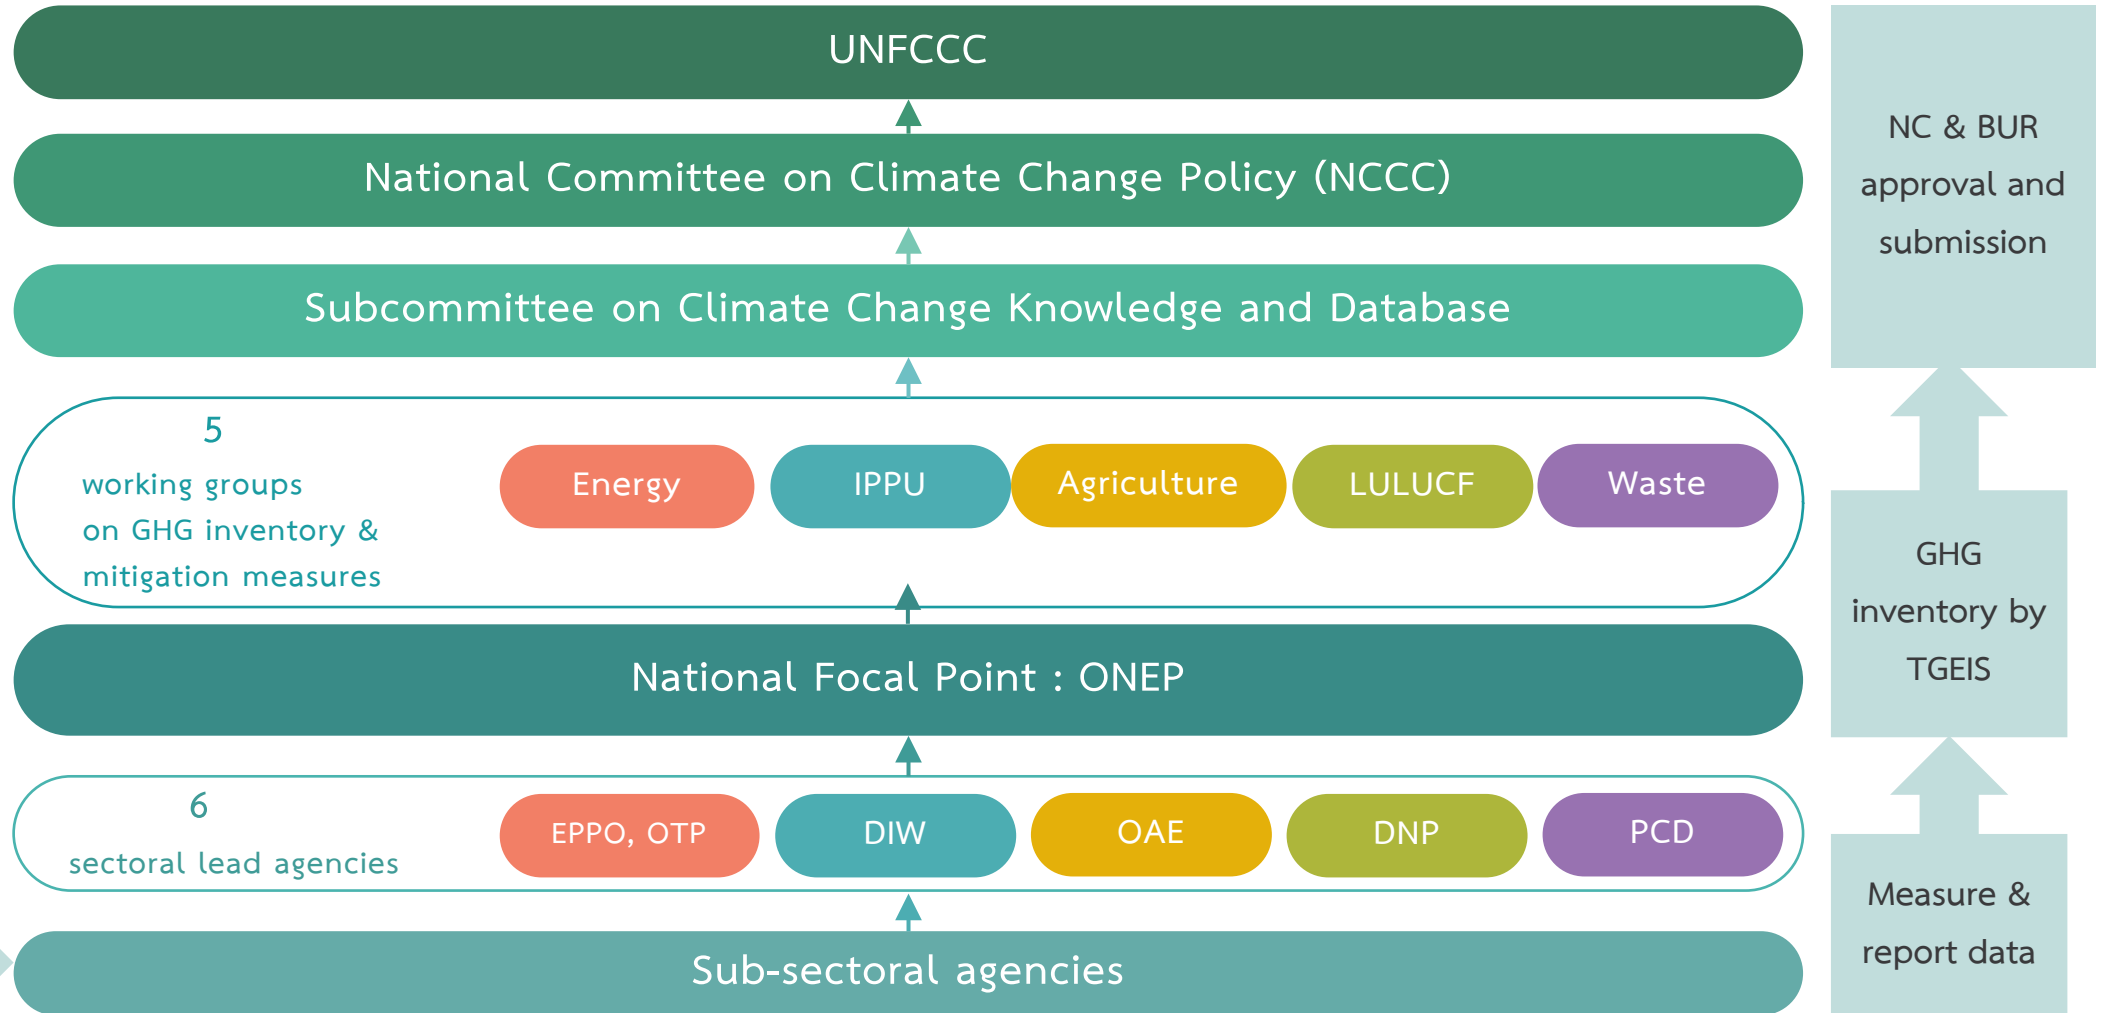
UNFCCC

National Committee on Climate Change Policy (NCCC)

Subcommittee on Climate Change Knowledge and Database

5
working groups on GHG inventory & mitigation measures

Energy

IPPU

Agriculture

LULUCF

Waste

National Focal Point : ONEP

6
sectoral lead agencies

EPPO, OTP

DIW

OAE

DNP

PCD

Sub-sectoral agencies

NC & BUR approval and submission

GHG inventory by TGEIS

Measure & report data